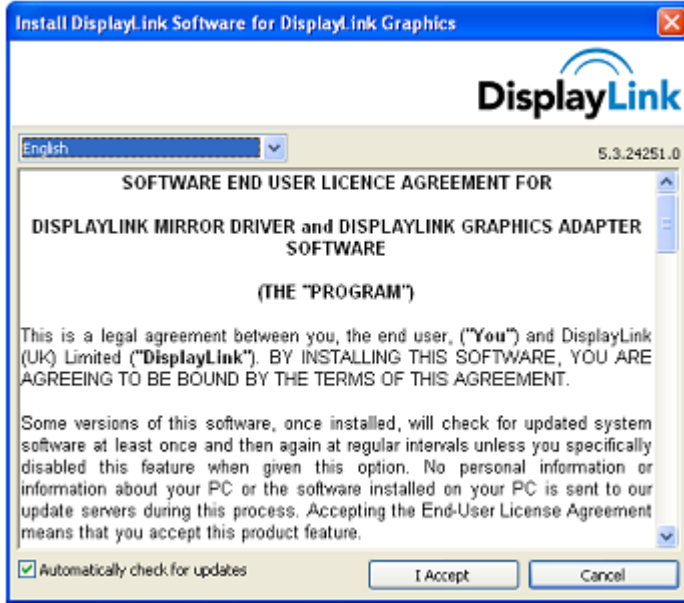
Install DisplayLink Software for DisplayLink Graphics

DisplayLink

English

5.3.24251.0

SOFTWARE END USER LICENCE AGREEMENT FOR

DISPLAYLINK MIRROR DRIVER and DISPLAYLINK GRAPHICS ADAPTER SOFTWARE

(THE "PROGRAM")

This is a legal agreement between you, the end user, ("You") and DisplayLink (UK) Limited ("DisplayLink"). BY INSTALLING THIS SOFTWARE, YOU ARE AGREEING TO BE BOUND BY THE TERMS OF THIS AGREEMENT.

Some versions of this software, once installed, will check for updated system software at least once and then again at regular intervals unless you specifically disabled this feature when given this option. No personal information or information about your PC or the software installed on your PC is sent to our update servers during this process. Accepting the End-User License Agreement means that you accept this product feature.

Automatically check for updates

I Accept

Cancel